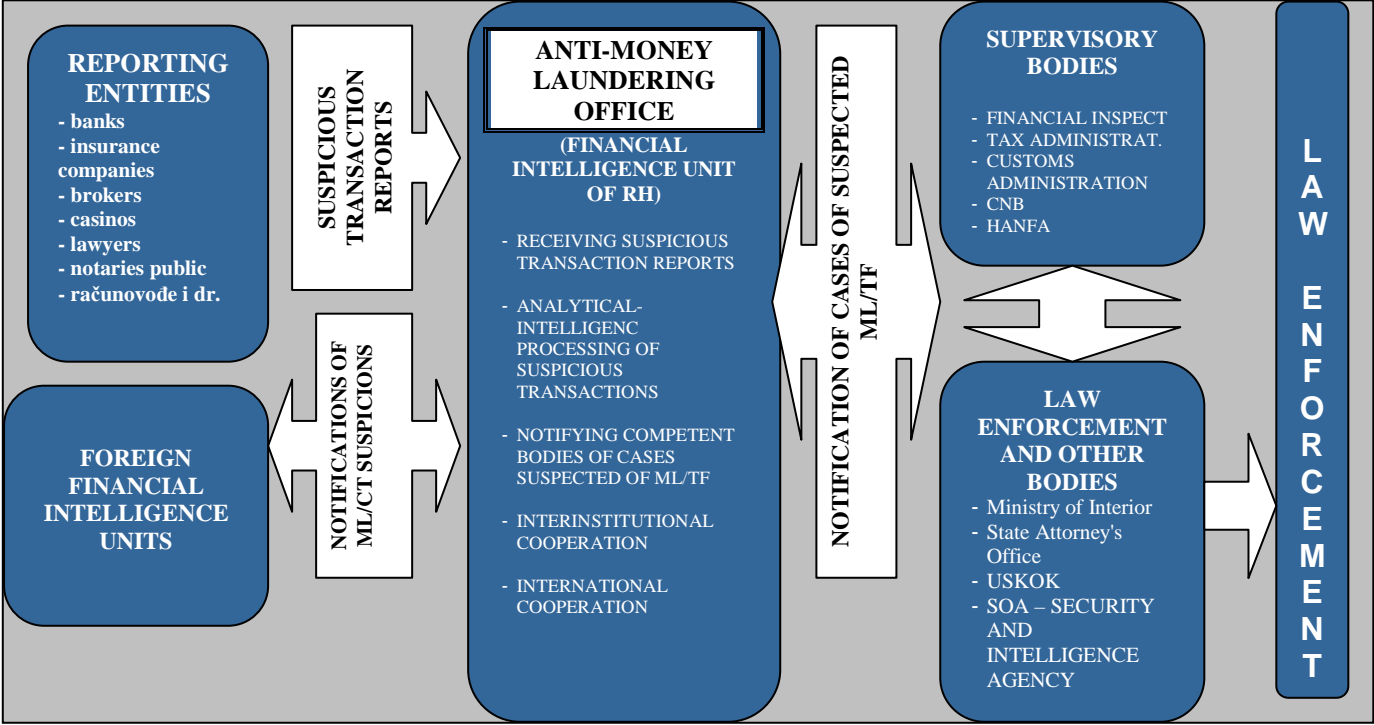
REPORTING ENTITIES
- banks
- insurance companies
- brokers
- casinos
- lawyers
- notaries public
- računovođe i dr.

SUSPICIOUS TRANSACTION REPORTS

NOTIFICATIONS OF ML/CT SUSPICIONS

FOREIGN FINANCIAL INTELLIGENCE UNITS

ANTI-MONEY LAUNDERING OFFICE

(FINANCIAL INTELLIGENCE UNIT OF RH)

- RECEIVING SUSPICIOUS TRANSACTION REPORTS

- ANALYTICAL-INTELLIGENC PROCESSING OF SUSPICIOUS TRANSACTIONS

- NOTIFYING COMPETENT BODIES OF CASES SUSPECTED OF ML/TF

- INTERINSTITUTIONAL COOPERATION

- INTERNATIONAL COOPERATION

NOTIFICATION OF CASES OF SUSPECTED ML/TF

SUPERVISORY BODIES

- FINANCIAL INSPECT
- TAX ADMINISTRAT.
- CUSTOMS ADMINISTRATION
- CNB
- HANFA

LAW ENFORCEMENT AND OTHER BODIES
- Ministry of Interior
- State Attorney's Office
- USKOK
- SOA – SECURITY AND INTELLIGENCE AGENCY

LAW ENFORCEMENT